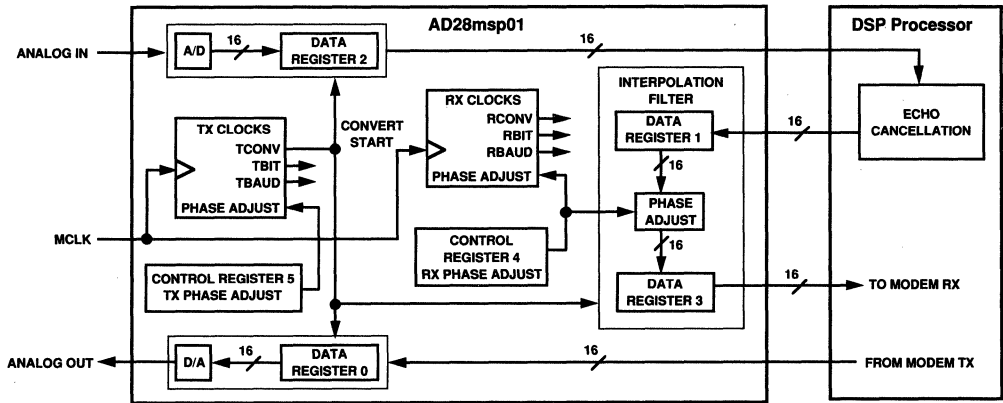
AD28msp01

DSP Processor

ANALOG IN

A/D

16

DATA REGISTER 2

16

ECHO CANCELLATION

TX CLOCKS

TCONV

TBIT

TBAUD

PHASE ADJUST

CONVERT START

RX CLOCKS

RCONV

RBIT

RBAUD

PHASE ADJUST

INTERPOLATION FILTER

DATA REGISTER 1

16

16

PHASE ADJUST

16

MCLK

CONTROL REGISTER 4 RX PHASE ADJUST

CONTROL REGISTER 5 TX PHASE ADJUST

DATA REGISTER 3

16

TO MODEM RX

ANALOG OUT

D/A

16

DATA REGISTER 0

16

FROM MODEM TX